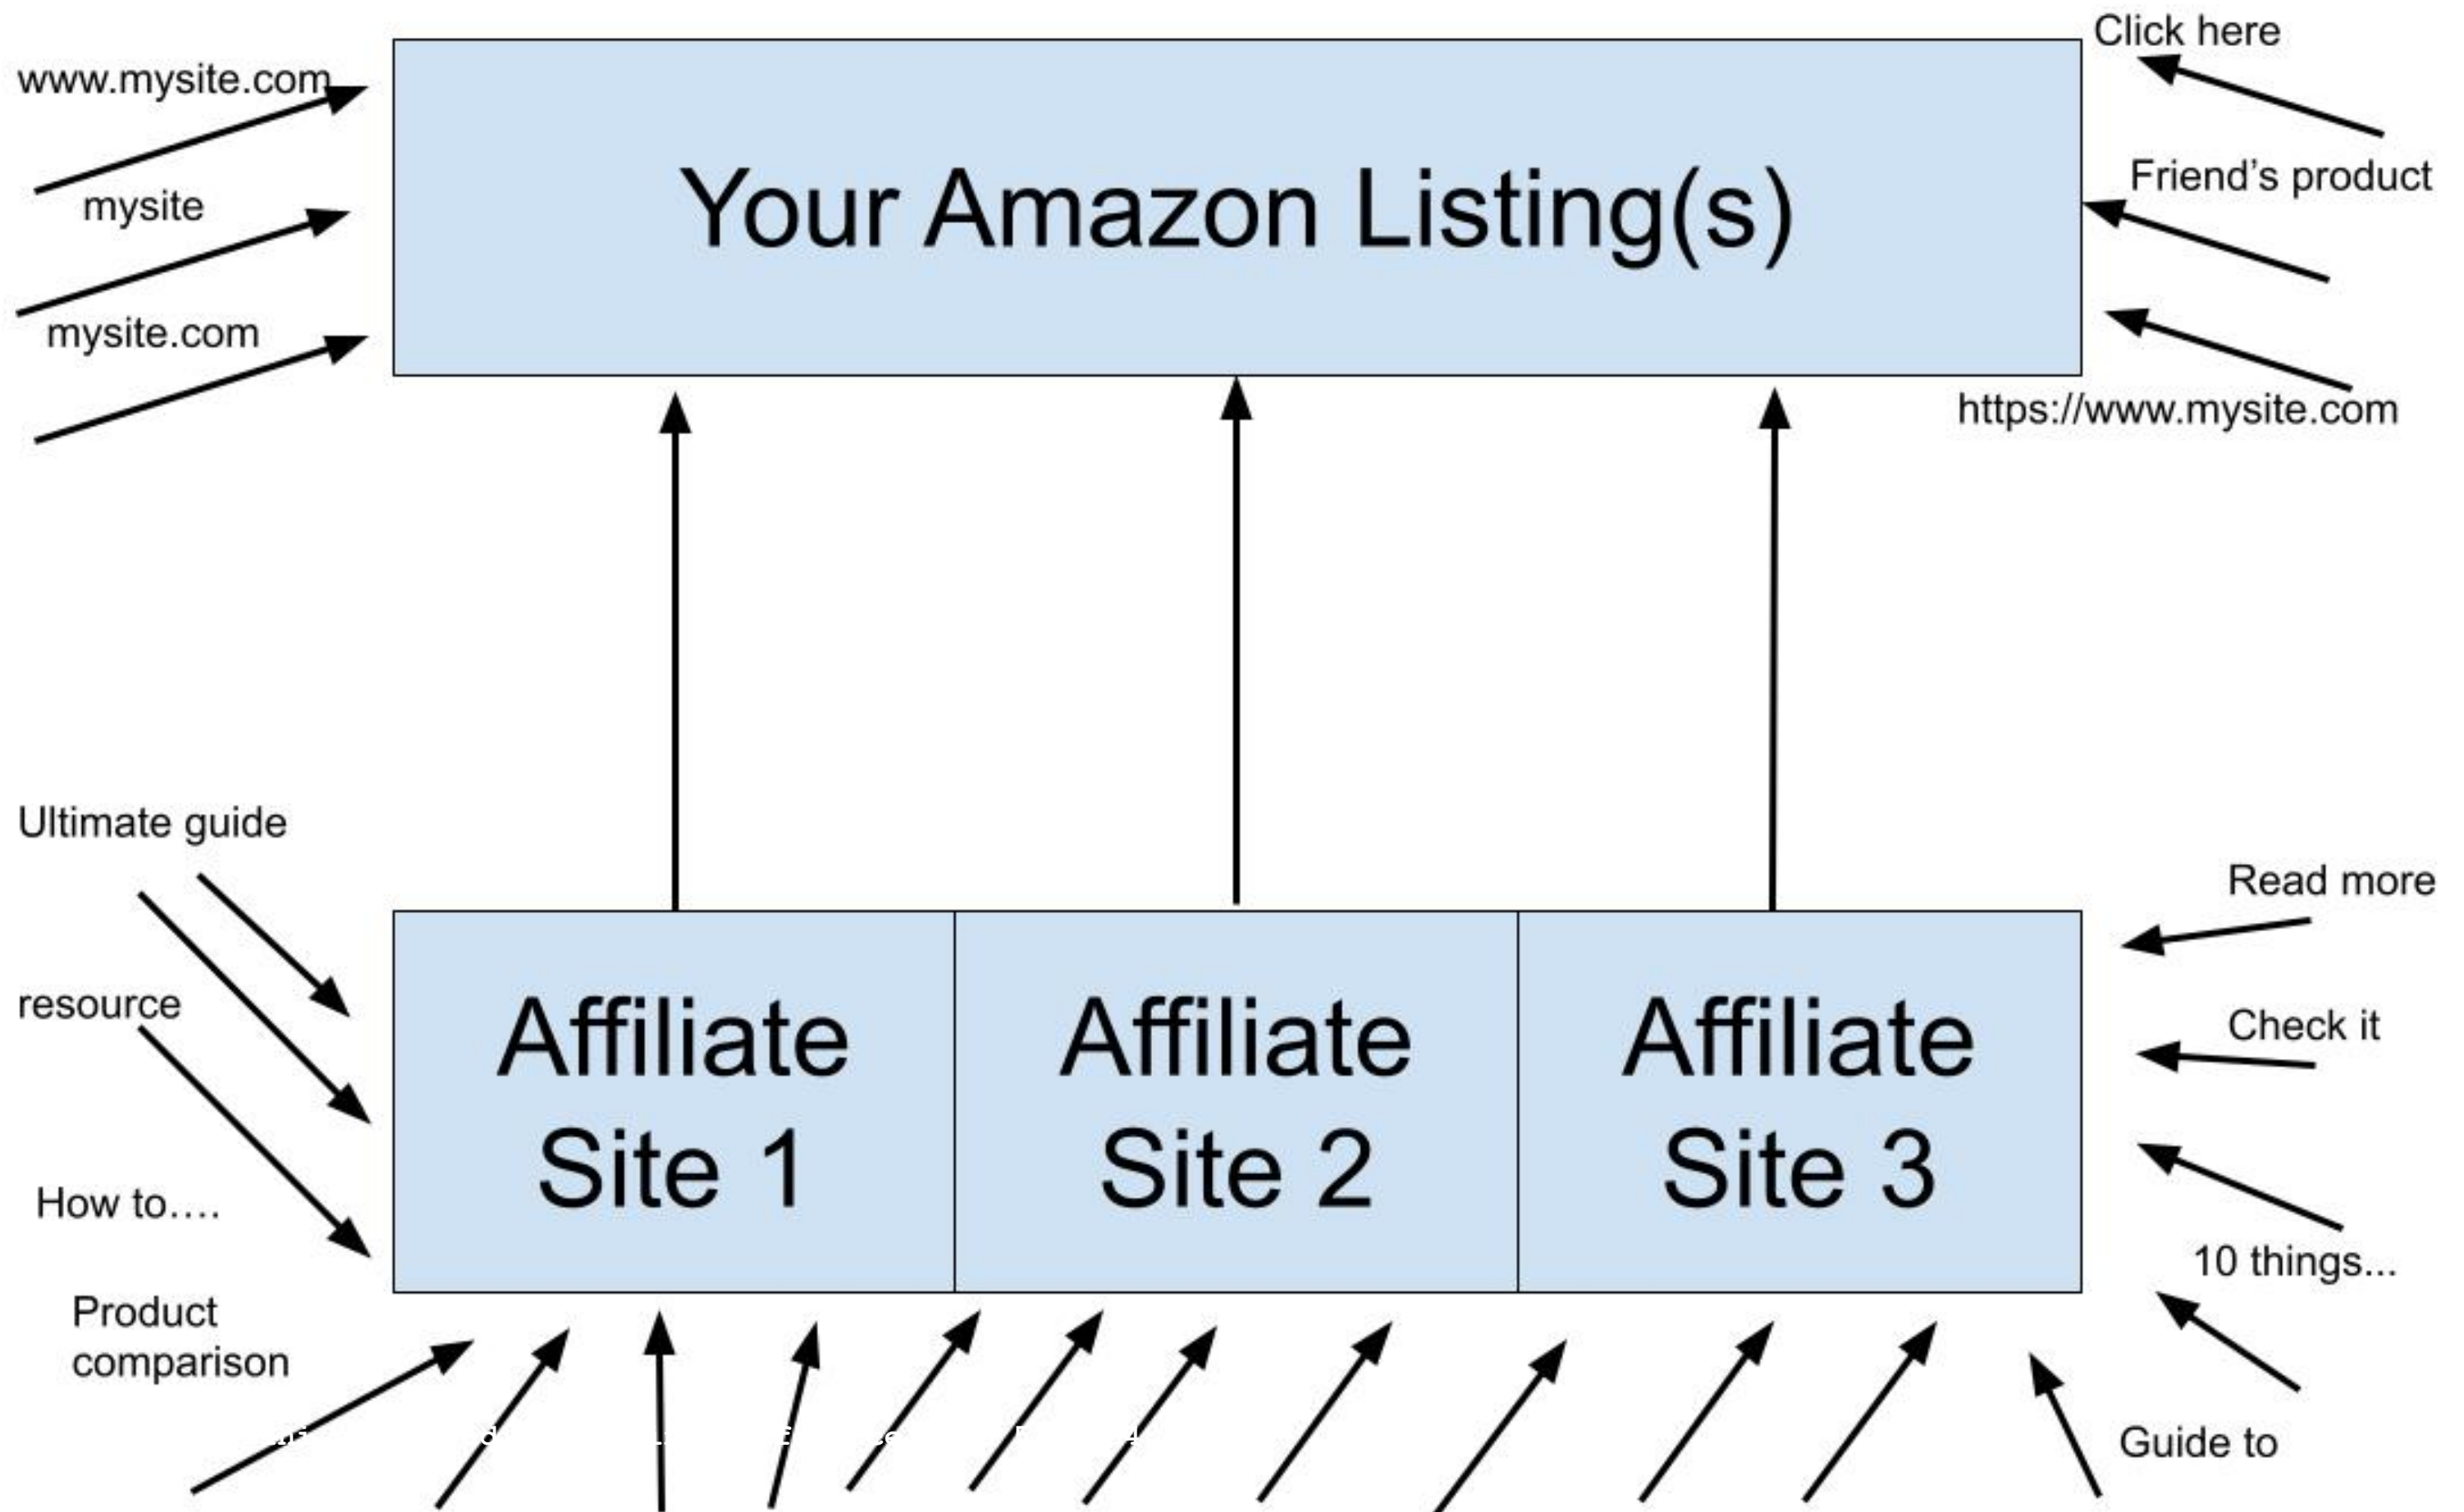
www.mysite.com

mysite

mysite.com

Your Amazon Listing(s)

Click here

Friend's product

https://www.mysite.com

Ultimate guide

resource

How to....

Product comparison

Affiliate Site 1

Affiliate Site 2

Affiliate Site 3

Read more

Check it

10 things...

Guide to